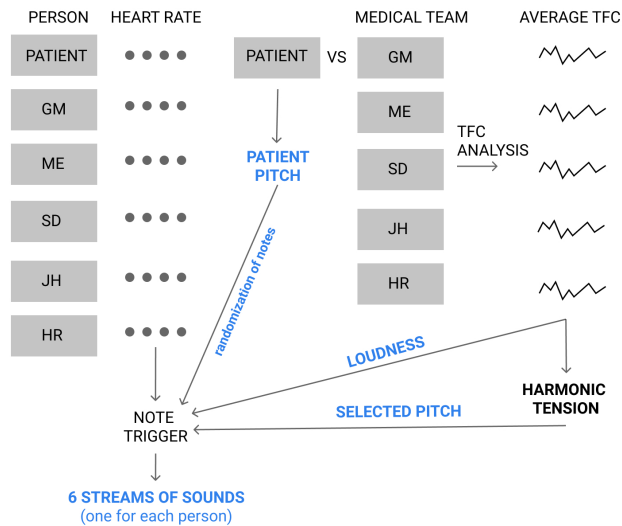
PERSON HEART RATE MEDICAL TEAM AVERAGE TFC

PATIENT

GM

ME

SD

JH

HR

PATIENT VS

GM

ME

SD

JH

HR

TFC ANALYSIS

PATIENT PITCH

randomization of notes

LOUDNESS

HARMONIC TENSION

SELECTED PITCH

NOTE TRIGGER

6 STREAMS OF SOUNDS
(one for each person)